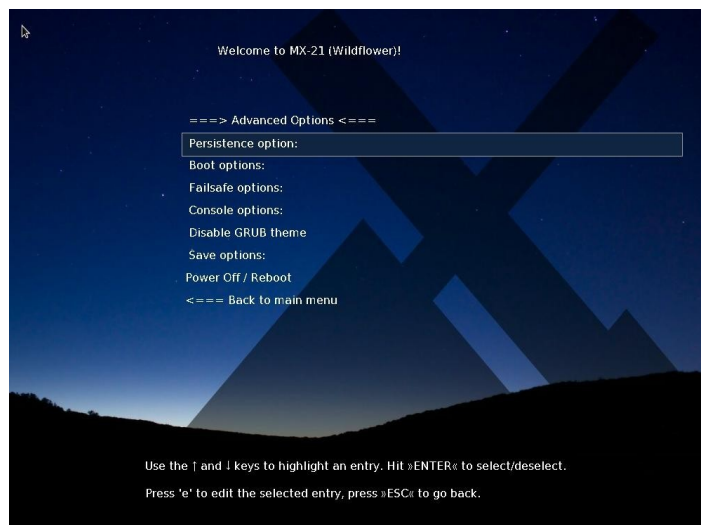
Welcome to MX-21 (Wildflower)!

===> Advanced Options <===

Persistence option:

Boot options:

Failsafe options:

Console options:

Disable GRUB theme

Save options:

Power Off / Reboot

<=== Back to main menu

Use the ↑ and ↓ keys to highlight an entry. Hit »ENTER« to select/deselect.

Press 'e' to edit the selected entry, press »ESC« to go back.